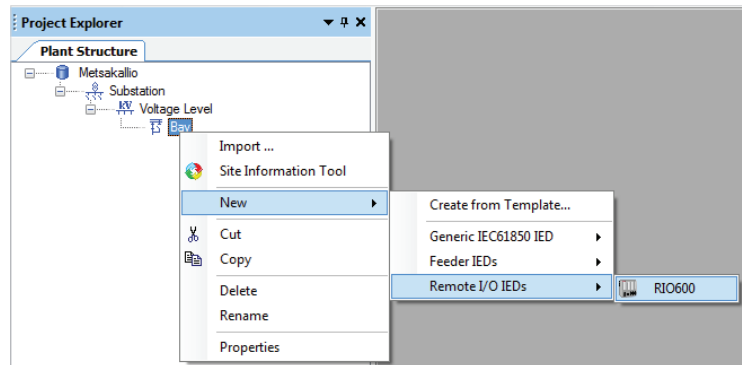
Project Explorer

Plant Structure

Metsakallio
Substation
kV Voltage Level
Bay

Import ...
Site Information Tool
New
Cut
Copy
Delete
Rename
Properties

Create from Template...
Generic IEC61850 IED
Feeder IEDs
Remote I/O IEDs

RIO600